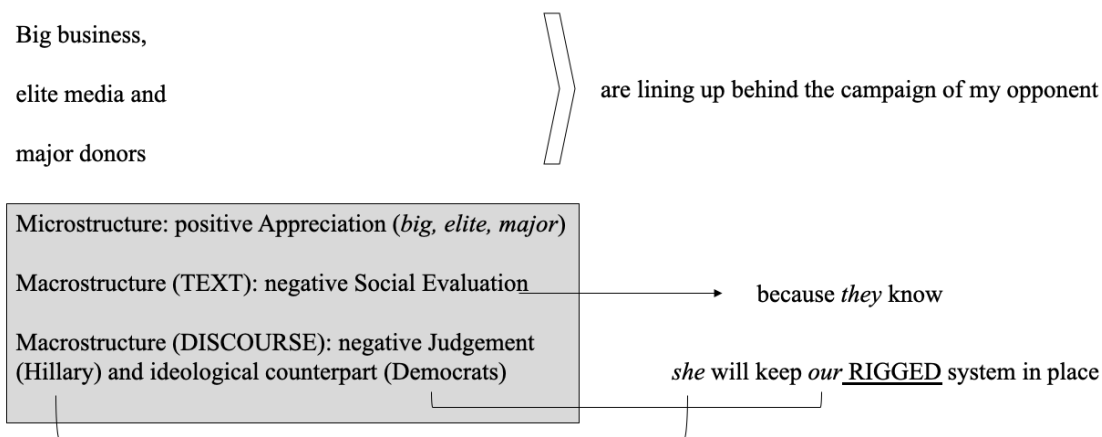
Big business,

elite media and

major donors

are lining up behind the campaign of my opponent

Microstructure: positive Appreciation (*big, elite, major*)

Macrostructure (TEXT): negative Social Evaluation

Macrostructure (DISCOURSE): negative Judgement (Hillary) and ideological counterpart (Democrats)

because *they* know

*she* will keep *our* RIGGED system in place